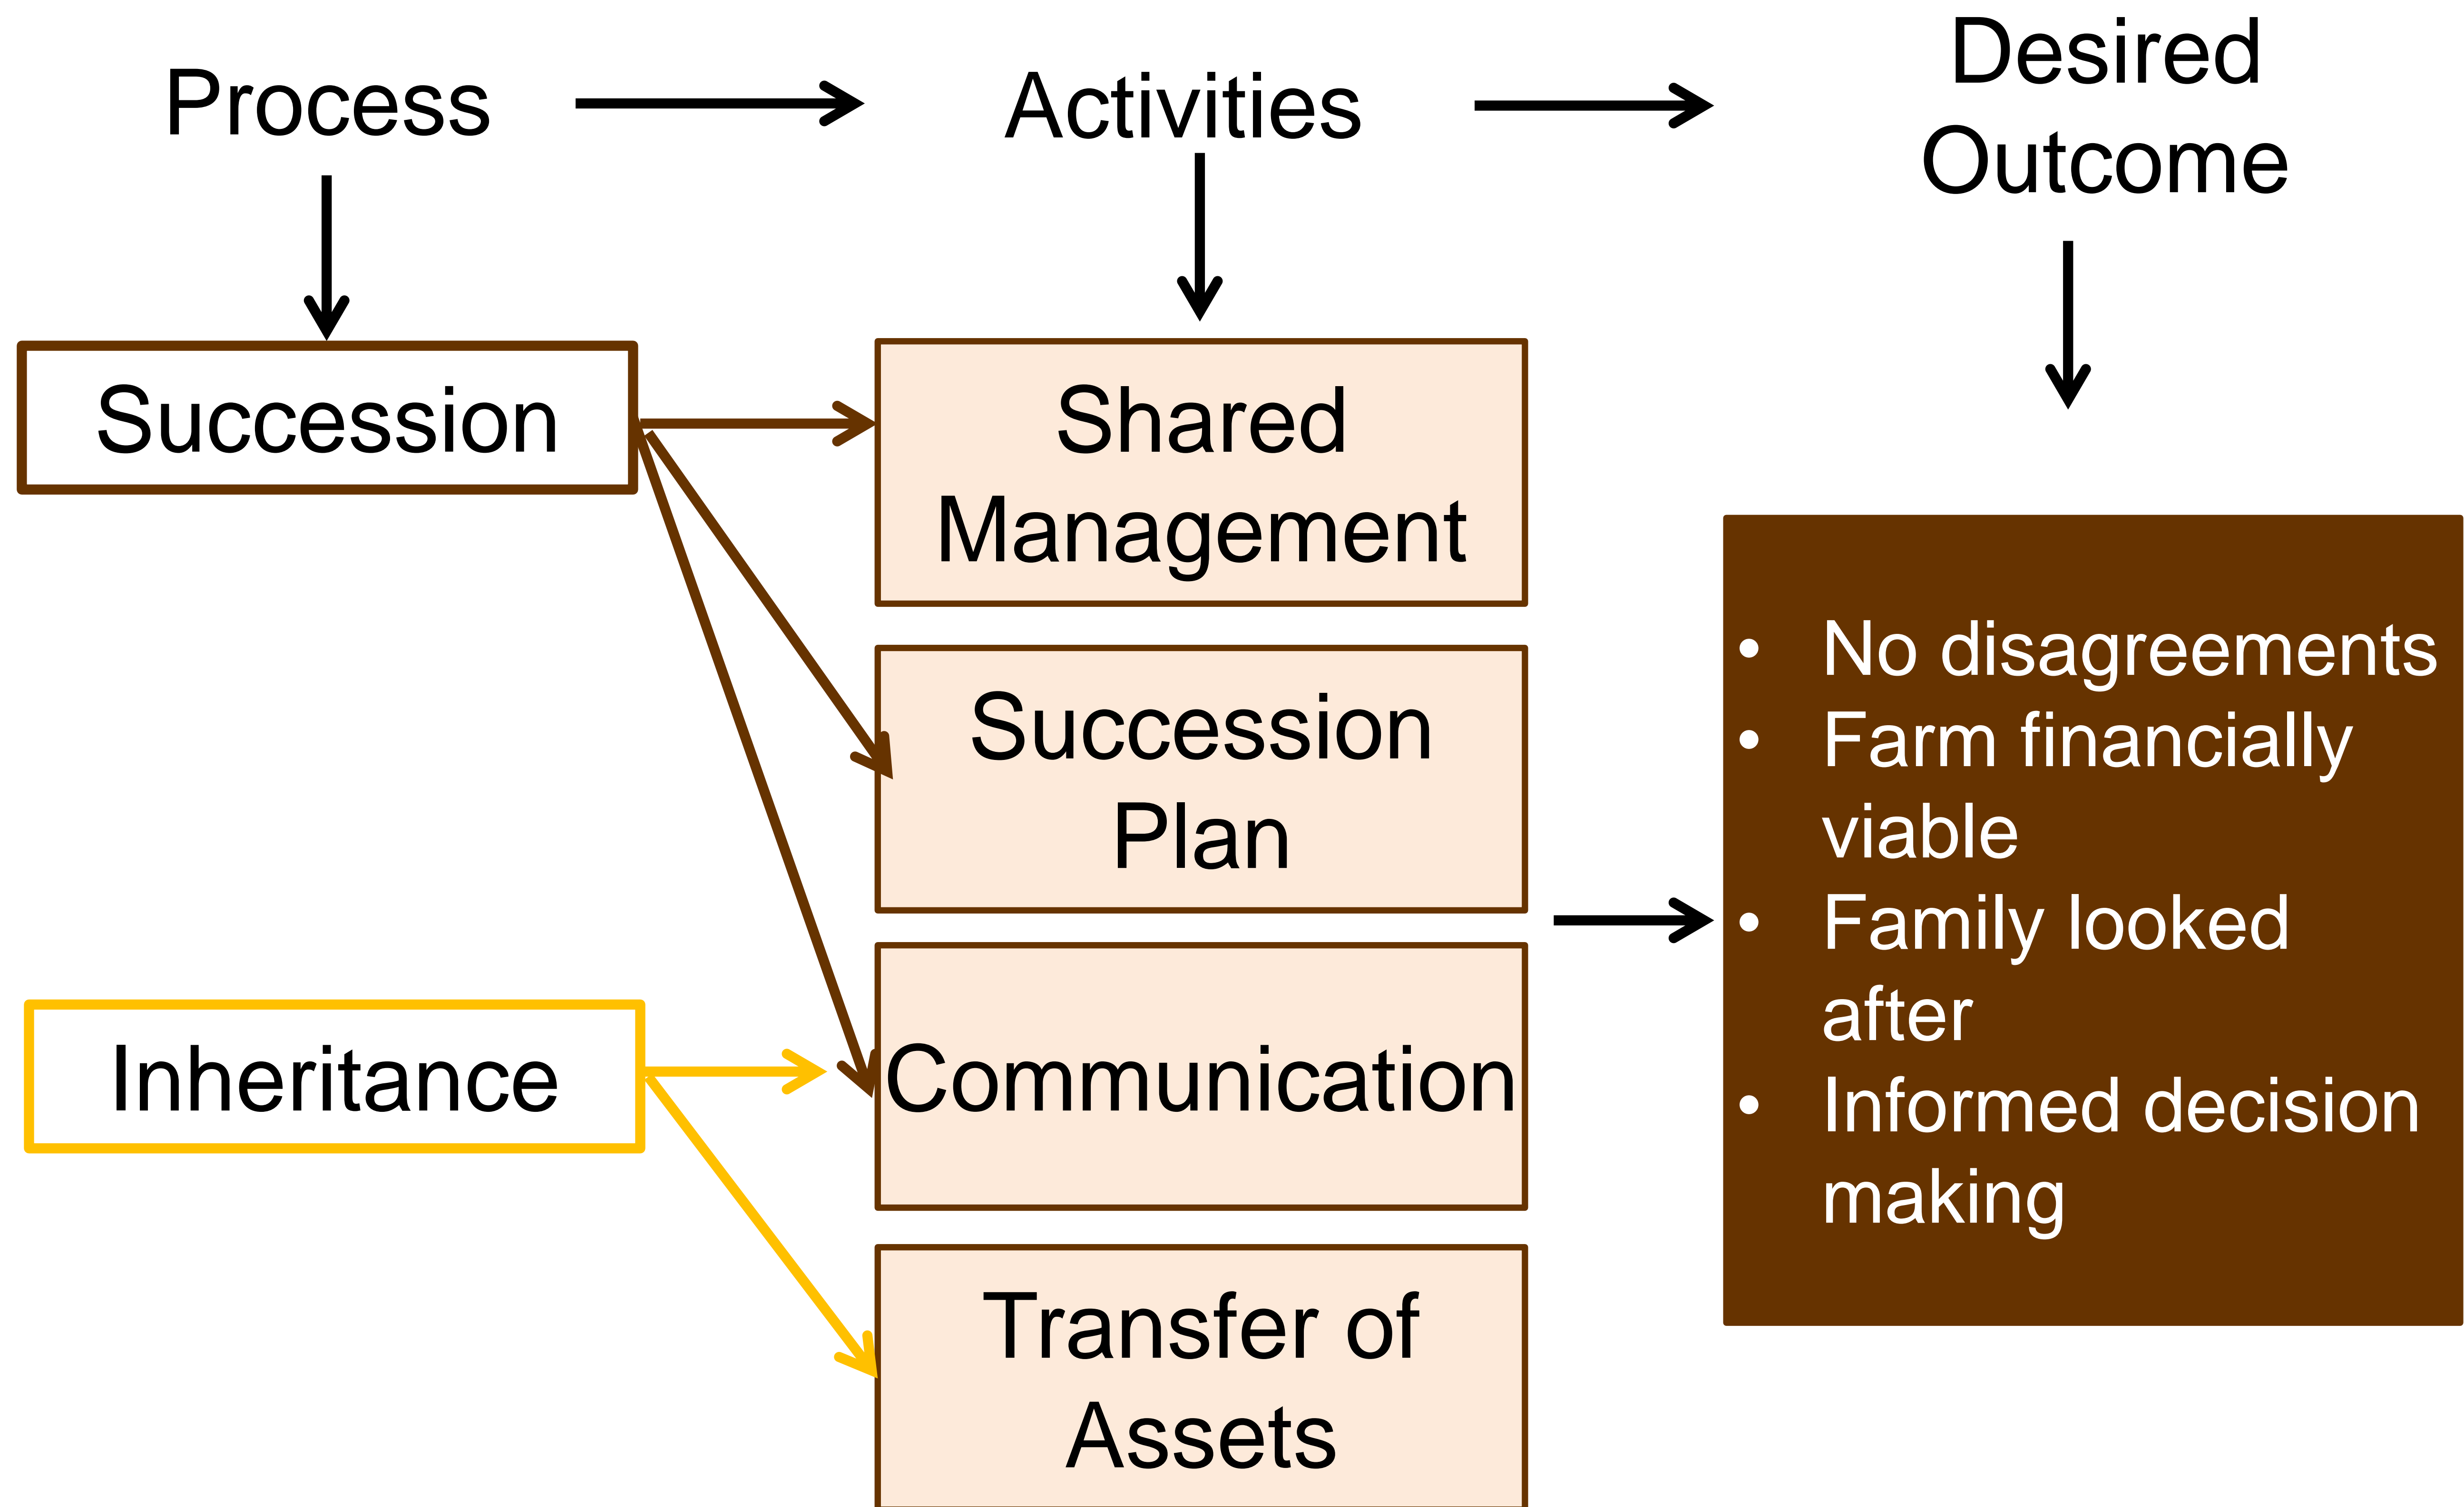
Process

Activities

Desired Outcome

Succession

Inheritance

Shared Management

Succession Plan

Communication

Transfer of Assets

- No disagreements
- Farm financially viable
- Family looked after
- Informed decision making